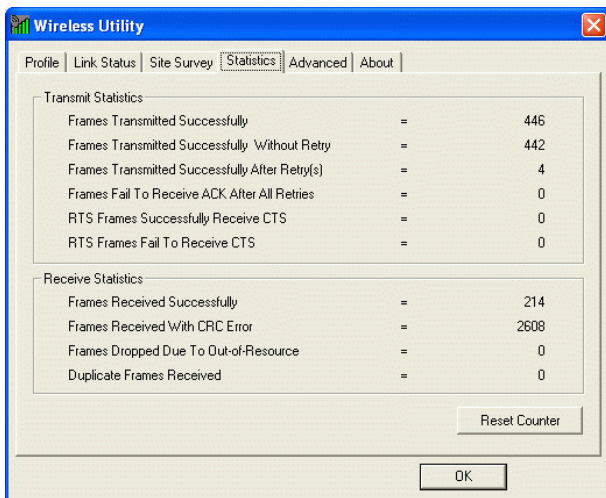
Wireless Utility

Profile | Link Status | Site Survey | Statistics | Advanced | About

Transmit Statistics

| | | |
|---|---|---|
| Frames Transmitted Successfully | = | 446 |
| Frames Transmitted Successfully Without Retry | = | 442 |
| Frames Transmitted Successfully After Retry(s) | = | 4 |
| Frames Fail To Receive ACK After All Retries | = | 0 |
| RTS Frames Successfully Receive CTS | = | 0 |
| RTS Frames Fail To Receive CTS | = | 0 |

Receive Statistics

| | | |
|---|---|---|
| Frames Received Successfully | = | 214 |
| Frames Received With CRC Error | = | 2608 |
| Frames Dropped Due To Out-of-Resource | = | 0 |
| Duplicate Frames Received | = | 0 |

Reset Counter

OK